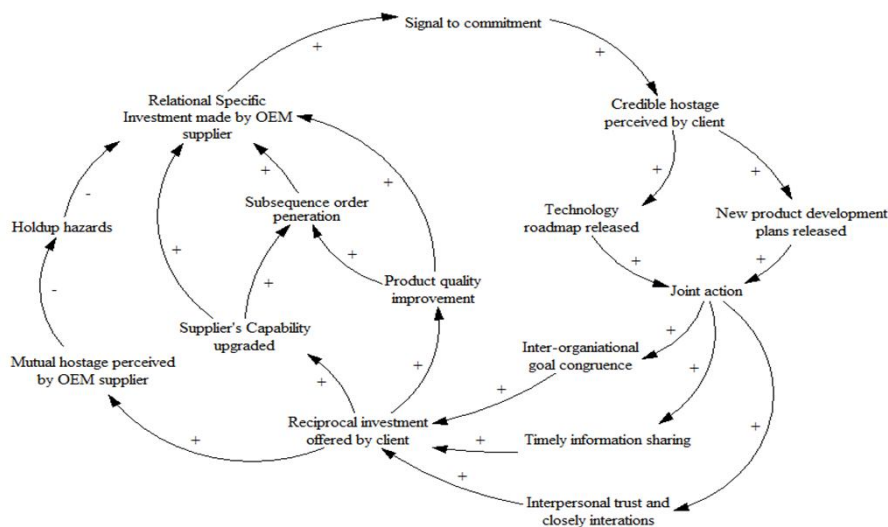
Signal to commitment

+

+

Relational Specific Investment made by OEM supplier

Credible hostage perceived by client

+

+

+

+

Subsequence order peneration

Technology roadmap released

New product development plans released

-

Holdup hazards

+

+

+

+

Joint action

Product quality improvement

+

-

+

Supplier's Capability upgraded

+

Inter-organiational goal congruence

+

Mutual hostage perceived by OEM supplier

+

+

Reciprocal investment offered by client

+

+

Timely information sharing

+

+

Interpersonal trust and closely interations